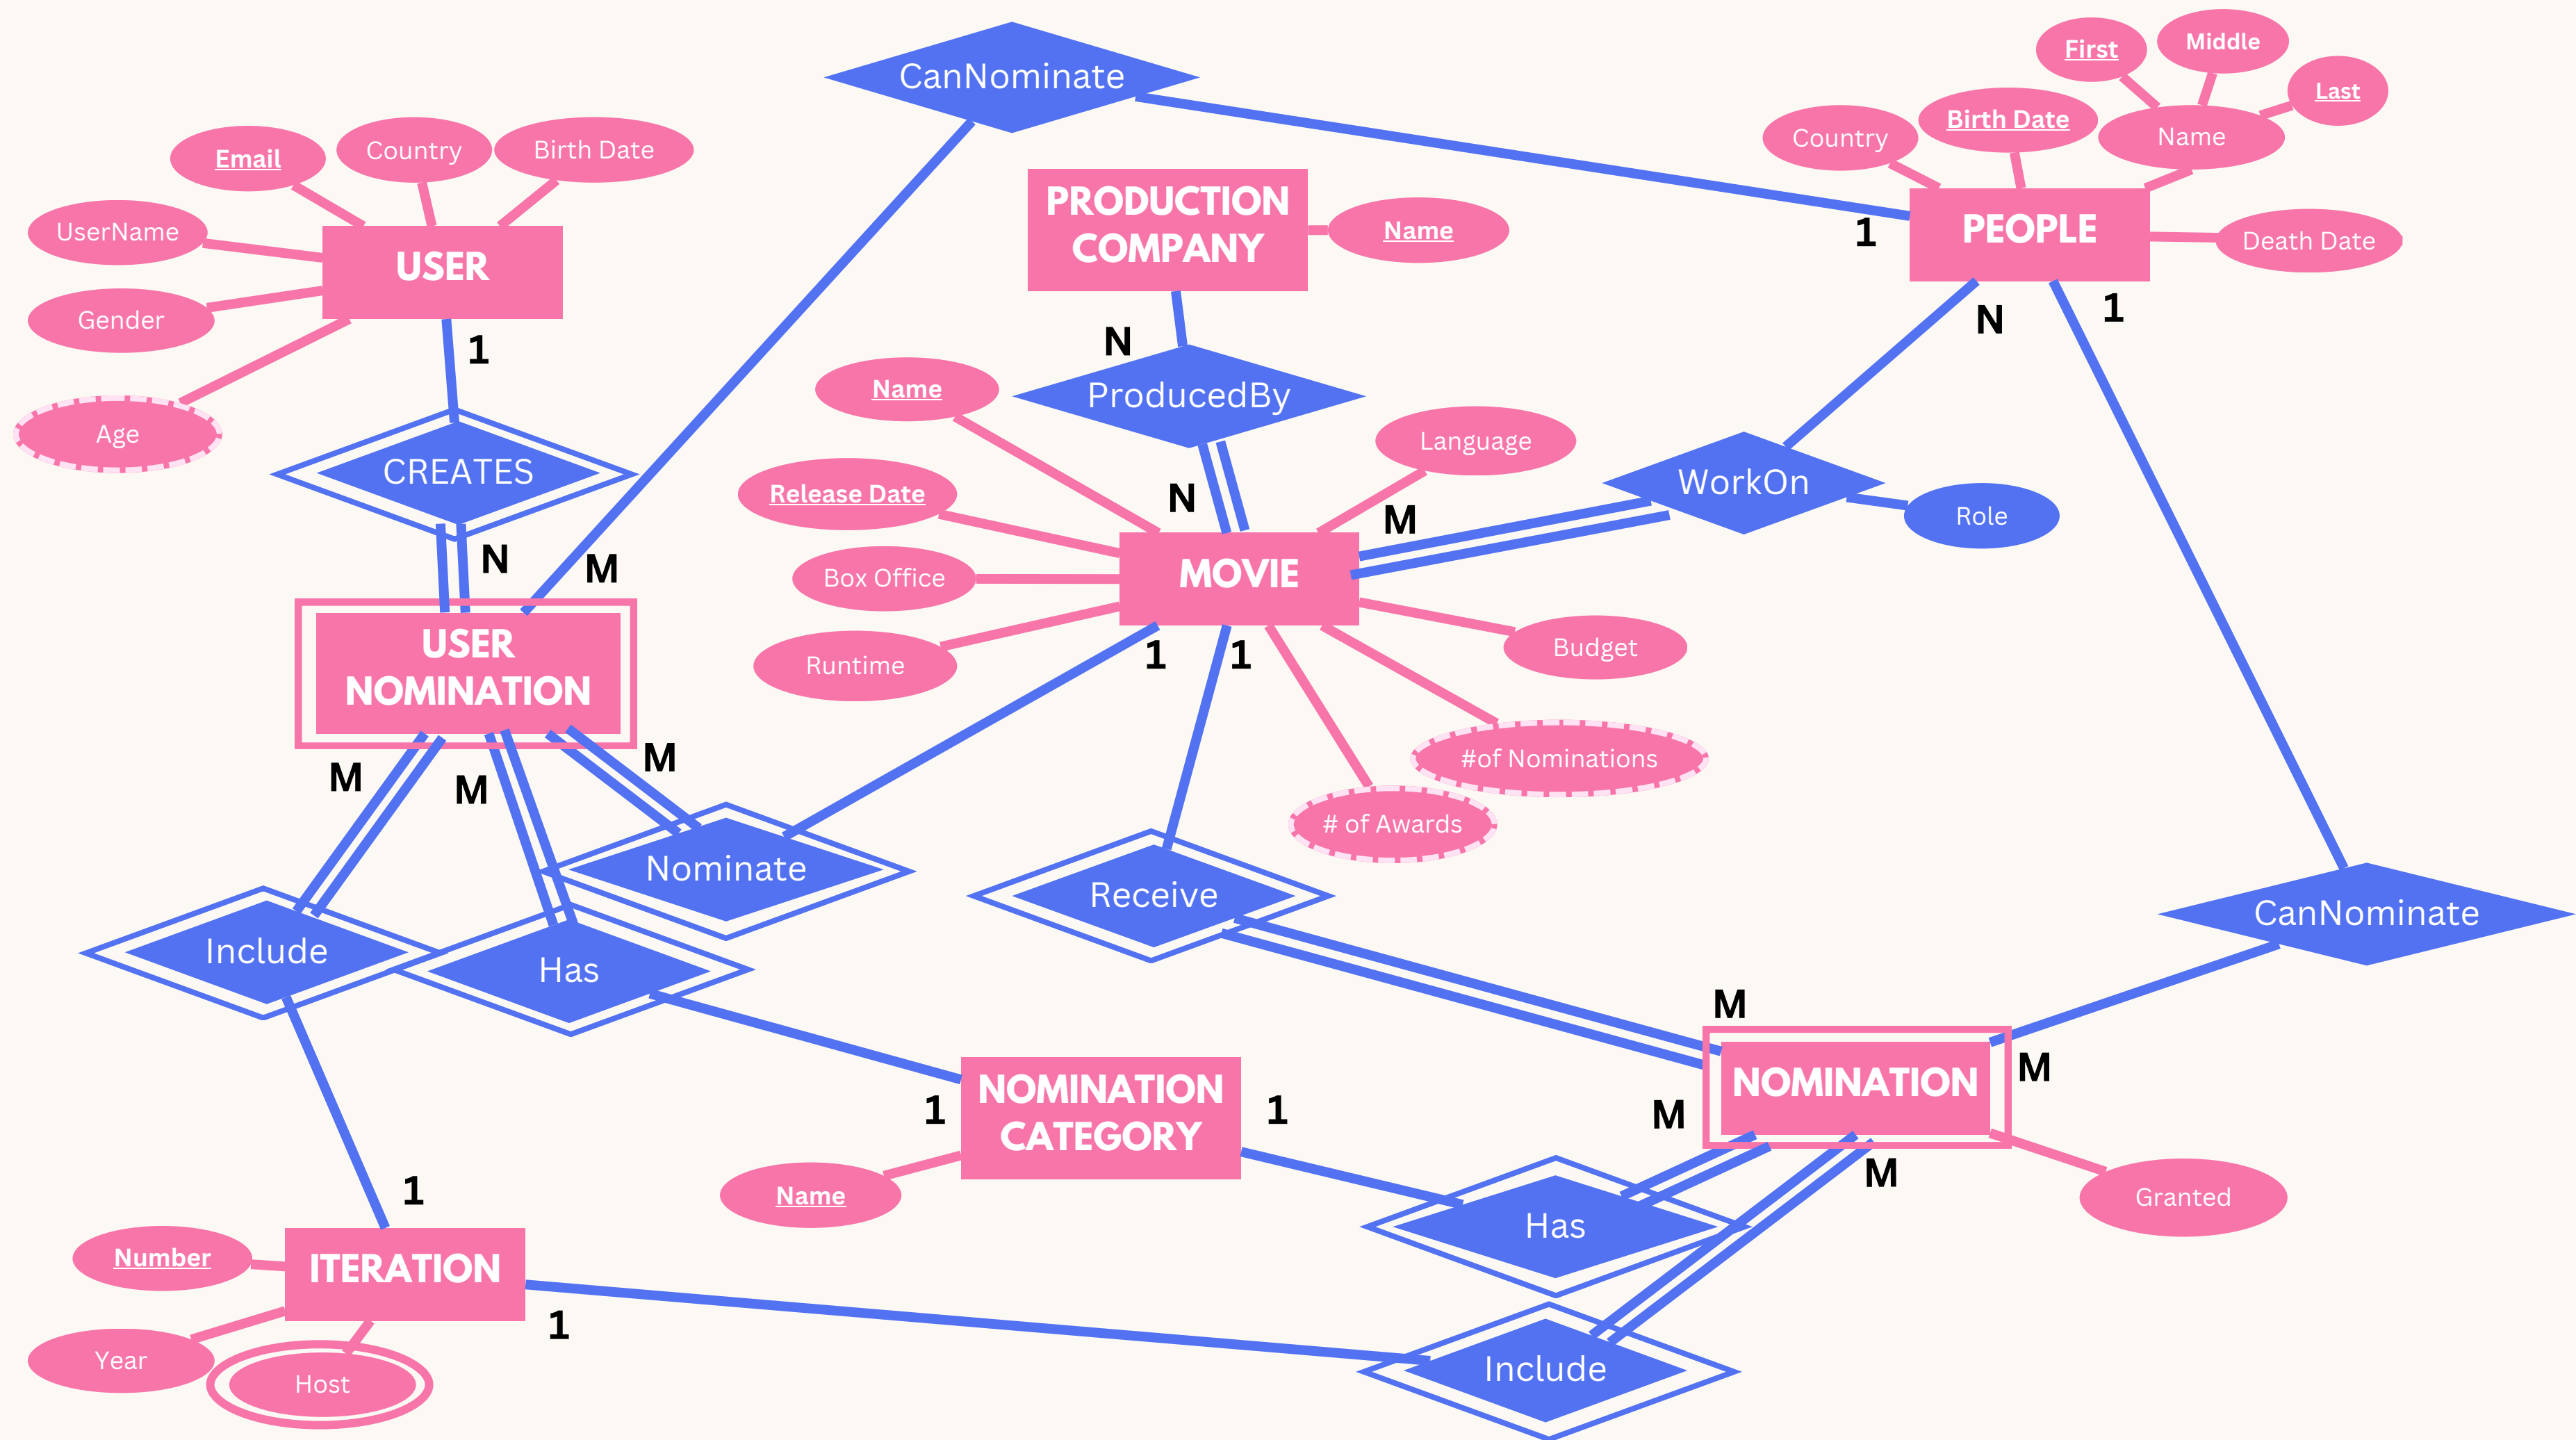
CanNominate

First
Middle
Last
Country
Birth Date
Name
PEOPLE
Death Date
1
N
1

Email
Country
Birth Date
UserName
USER
Gender
Age
1

PRODUCTION COMPANY
Name
N
ProducedBy
N

CREATES
N
M

Name
Release Date
Box Office
Runtime
MOVIE
Language
M
WorkOn
Role
Budget
#of Nominations
# of Awards
1
1

USER NOMINATION
M
M
M
Nominate
Include
Has
Receive

CanNominate

M
NOMINATION
M
M
M
Granted

1
NOMINATION CATEGORY
1
Name
Has

1
Number
ITERATION
Year
Host
1
Include